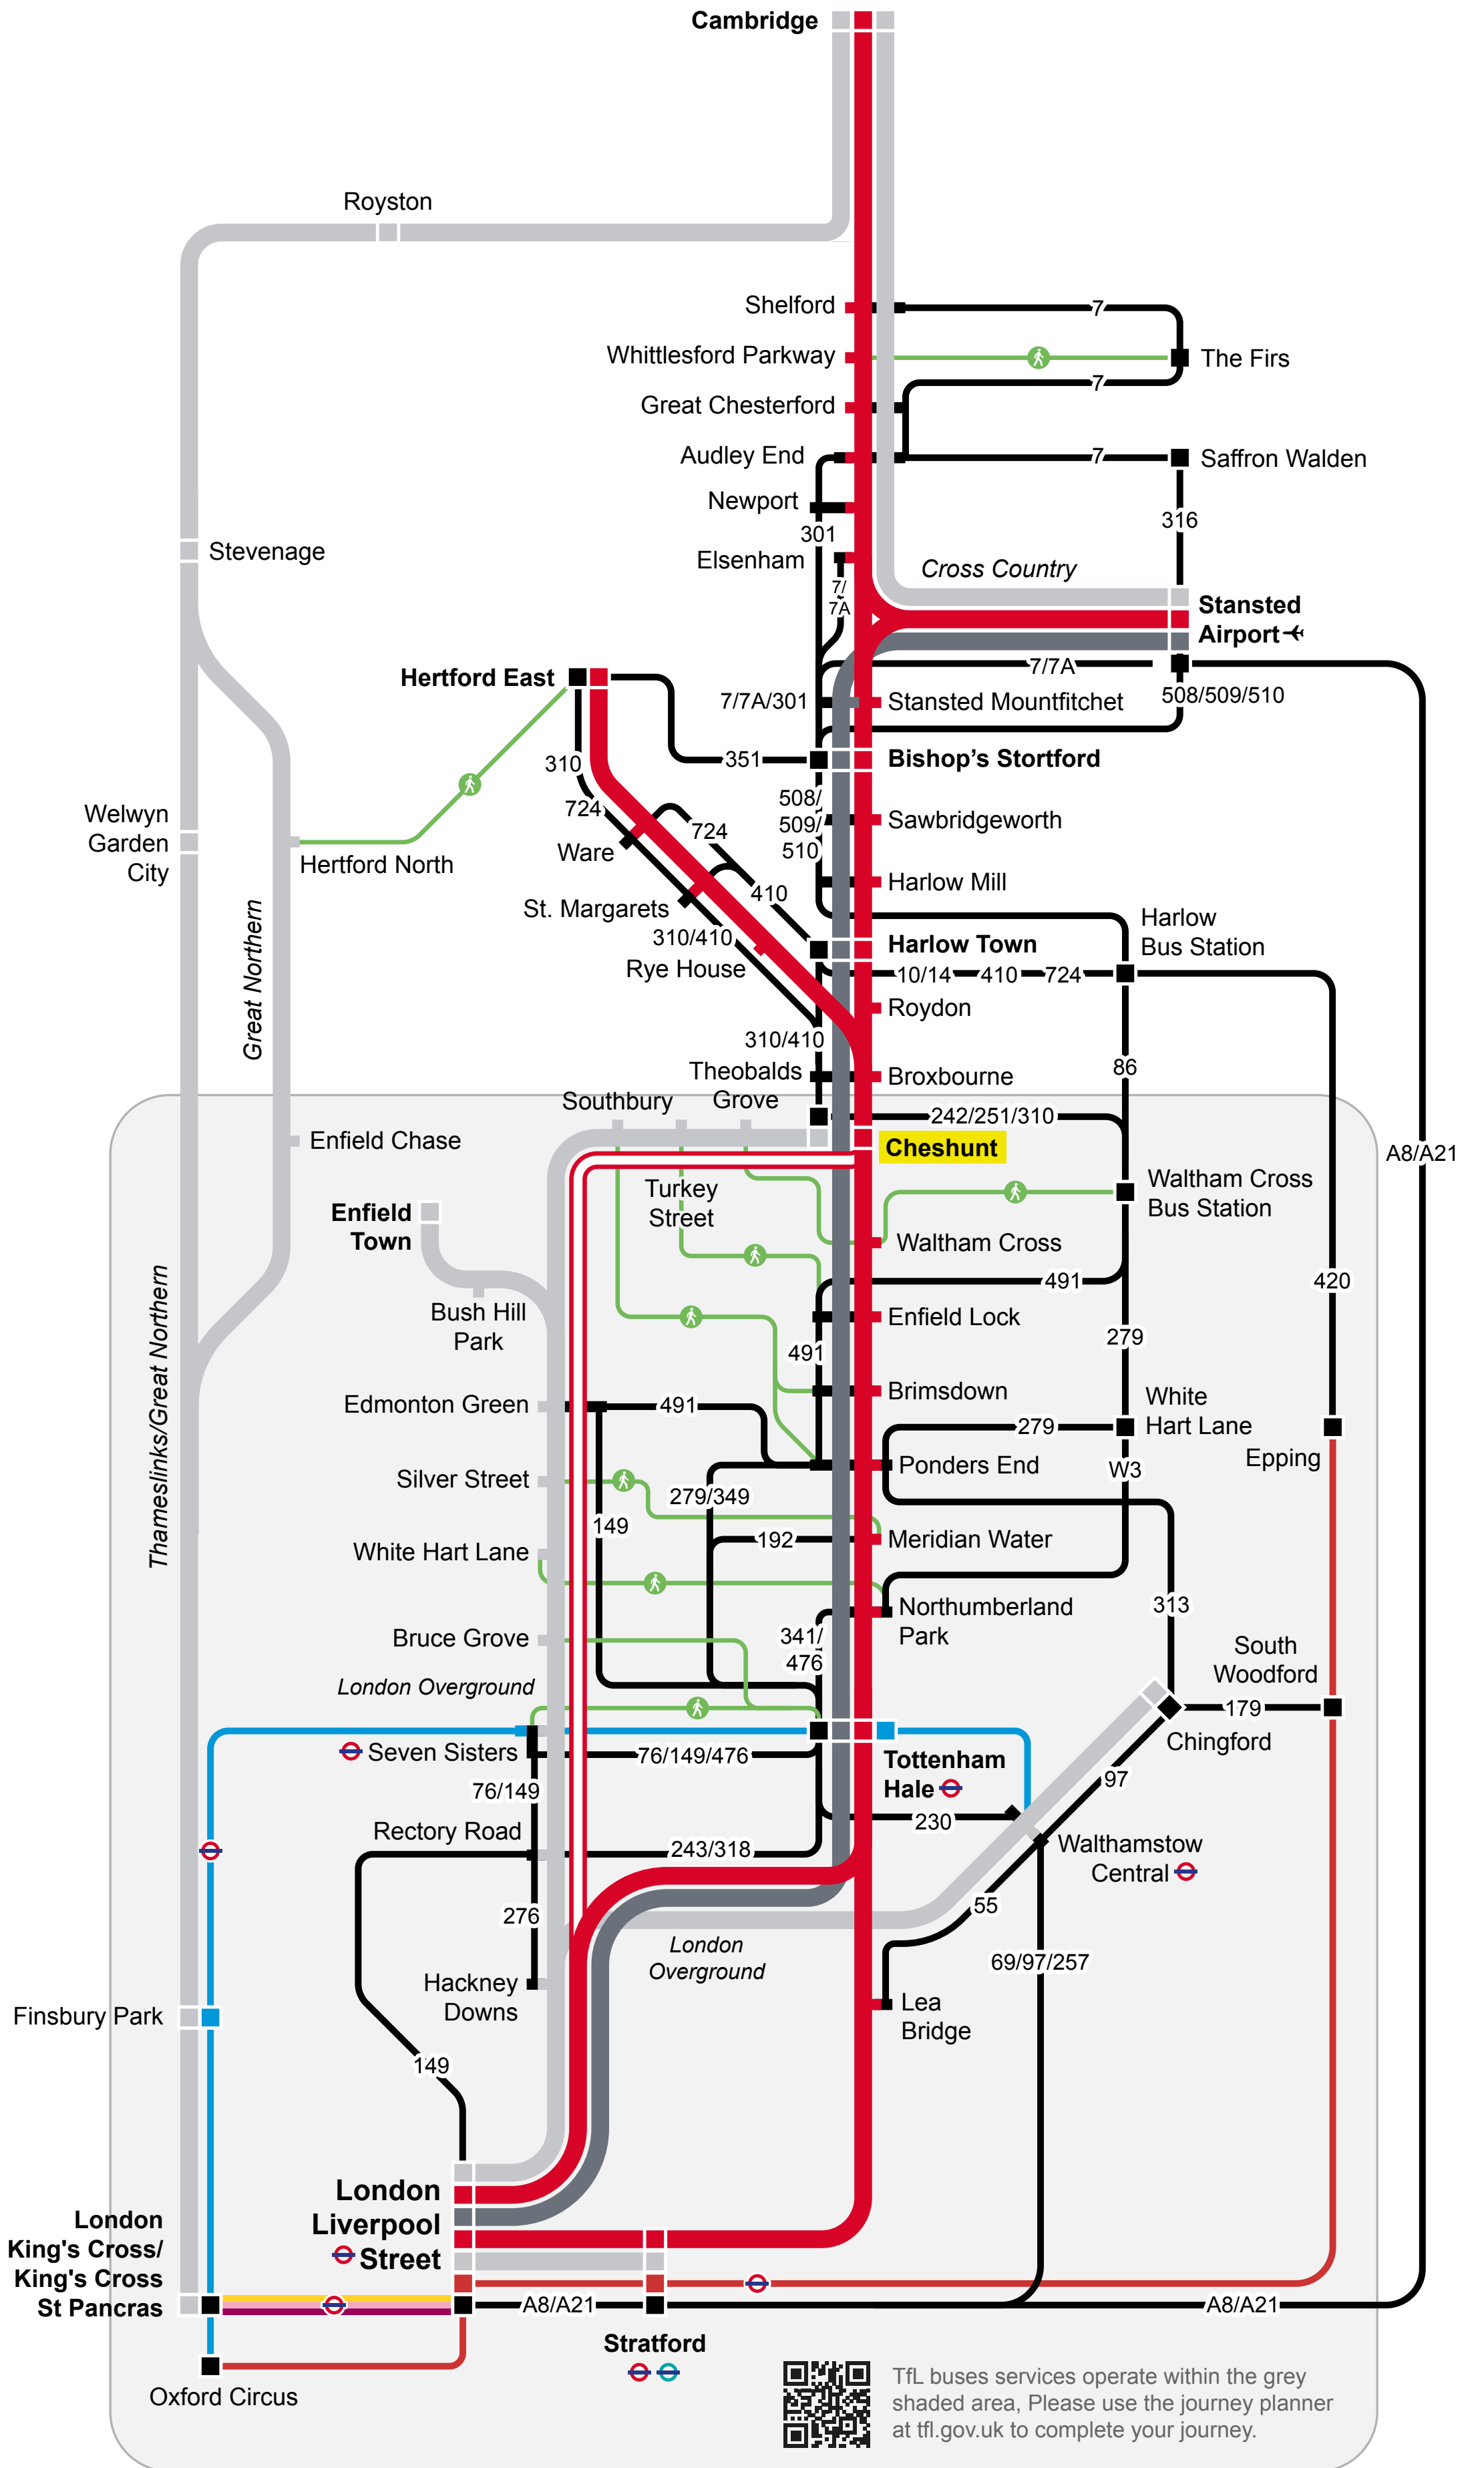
Cambridge

Royston

Shelford
7
Whittlesford Parkway
The Firs
7
Great Chesterford
Audley End
7
Saffron Walden
Newport
316
301
Stevenage
Elsenham
7/7A
Cross Country
Stansted Airport
7/7A
508/509/510
Hertford East
7/7A/301
Stansted Mountfitchet
351
Bishop's Stortford
310
724
508/509/510
Sawbridgeworth
Welwyn Garden City
724
Ware
Hertford North
410
Harlow Mill
St. Margarets
Harlow Bus Station
310/410
Harlow Town
Great Northern
Rye House
10/14
410
724
Roydon
310/410
86
Theobalds Grove
Broxbourne
Southbury
242/251/310
Enfield Chase
Cheshunt
A8/A21
Waltham Cross Bus Station
Enfield Town
Turkey Street
Waltham Cross
491
420
Bush Hill Park
Enfield Lock
279
491
Brimsdown
Edmonton Green
491
White Hart Lane
279
Ponders End
Epping
Silver Street
W3
279/349
149
Meridian Water
White Hart Lane
192
Thameslinks/Great Northern
Northumberland Park
313
Bruce Grove
341/476
South Woodford
London Overground
179
Chingford
Seven Sisters
76/149/476
Tottenham Hale
97
76/149
230
Walthamstow Central
Rectory Road
243/318
55
276
London Overground
69/97/257
Hackney Downs
Lea Bridge
Finsbury Park
149
London Liverpool Street
London King's Cross/ King's Cross St Pancras
A8/A21
A8/A21
Stratford
Oxford Circus
TfL buses services operate within the grey shaded area, Please use the journey planner at tfl.gov.uk to complete your journey.